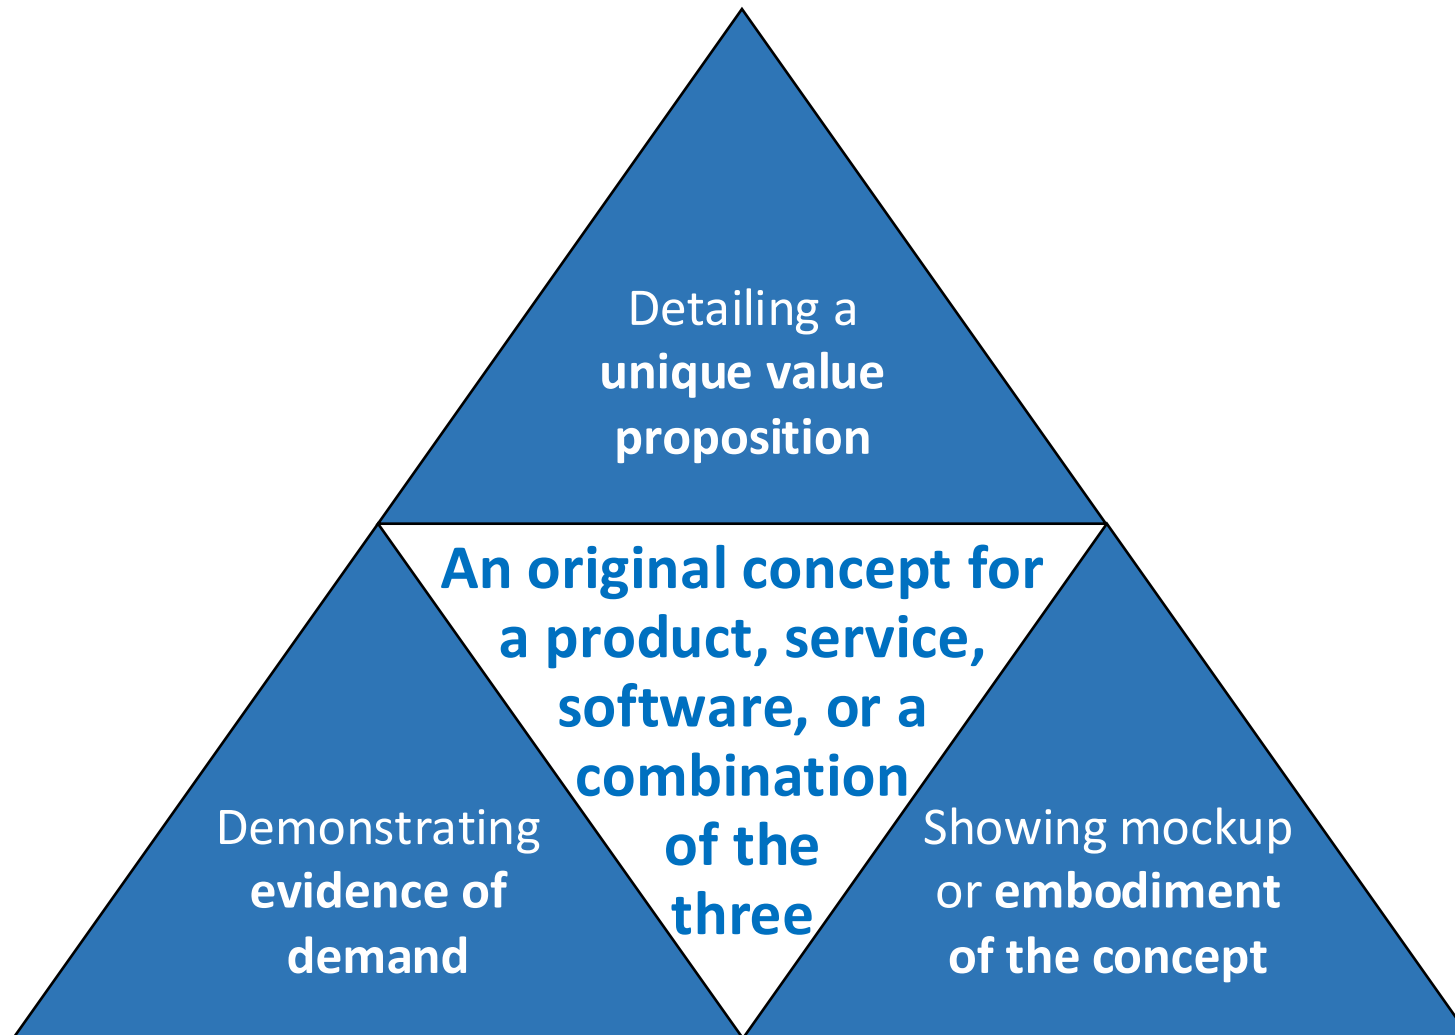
Detailing a unique value proposition

An original concept for a product, service, software, or a combination of the three

Demonstrating evidence of demand

Showing mockup or embodiment of the concept